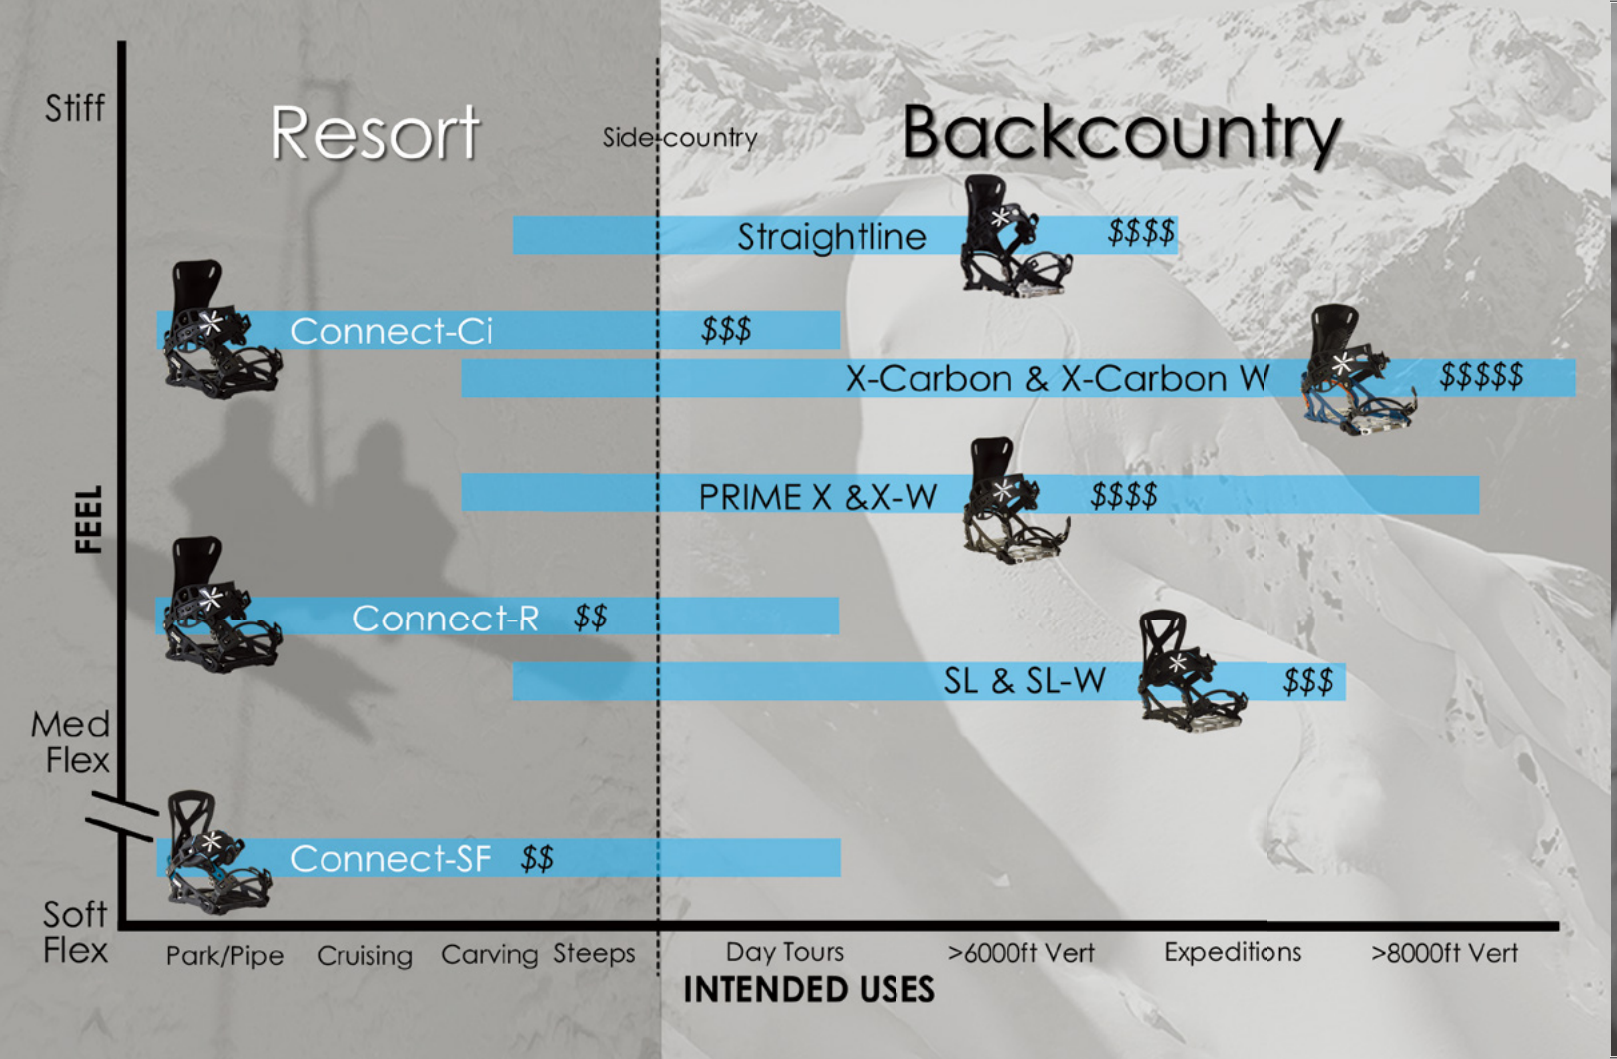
Stiff

Resort

Sidecountry

Backcountry

Straightline $$$$

Connect-Ci $$$

X-Carbon & X-Carbon W $$$$$

FEEL

PRIME X &X-W $$$$

Connect-R $$

SL & SL-W $$$

Med Flex

Connect-SF $$

Soft Flex

Park/Pipe Cruising Carving Steeps Day Tours >6000ft Vert Expeditions >8000ft Vert

INTENDED USES